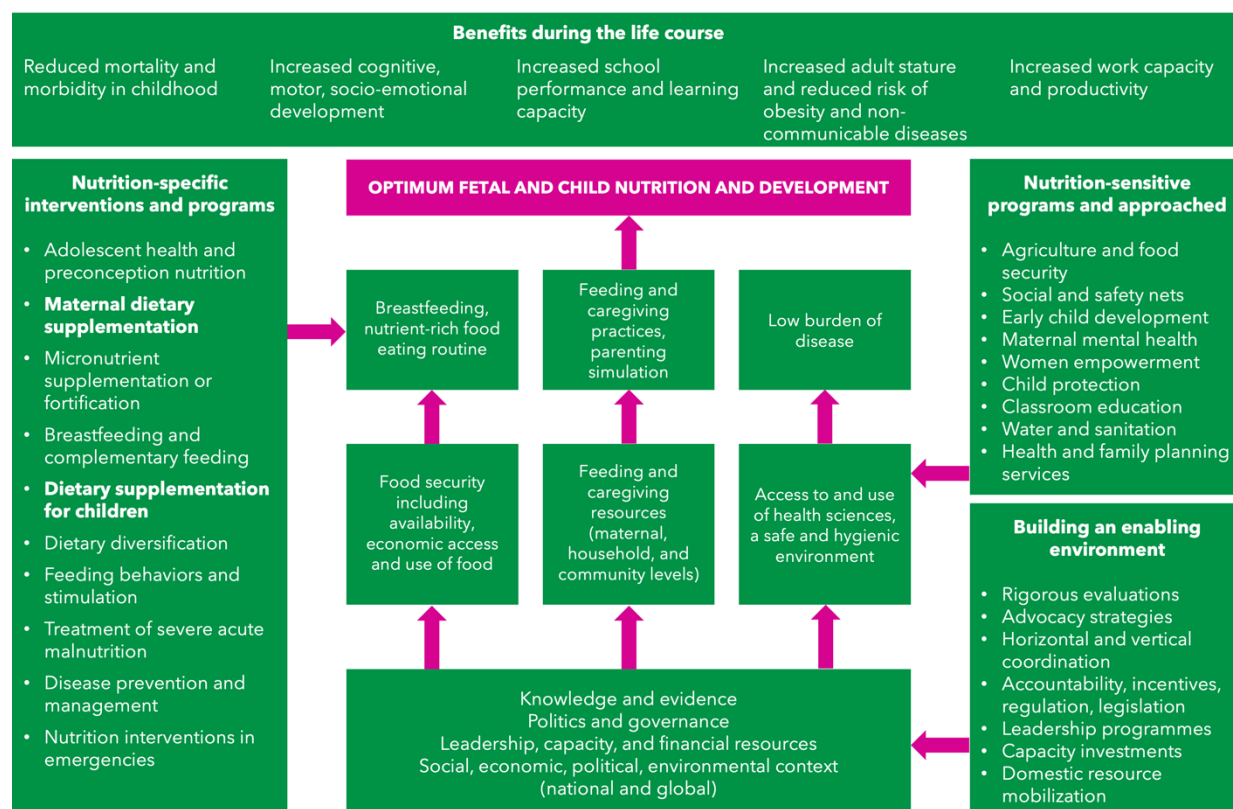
Benefits during the life course

Reduced mortality and morbidity in childhood

Increased cognitive, motor, socio-emotional development

Increased school performance and learning capacity

Increased adult stature and reduced risk of obesity and non-communicable diseases

Increased work capacity and productivity

Nutrition-specific interventions and programs

- Adolescent health and preconception nutrition
- Maternal dietary supplementation
- Micronutrient supplementation or fortification
- Breastfeeding and complementary feeding
- Dietary supplementation for children
- Dietary diversification
- Feeding behaviors and stimulation
- Treatment of severe acute malnutrition
- Disease prevention and management
- Nutrition interventions in emergencies

OPTIMUM FETAL AND CHILD NUTRITION AND DEVELOPMENT

Breastfeeding, nutrient-rich food eating routine

Feeding and caregiving practices, parenting simulation

Low burden of disease

Food security including availability, economic access and use of food

Feeding and caregiving resources (maternal, household, and community levels)

Access to and use of health sciences, a safe and hygienic environment

Knowledge and evidence
Politics and governance
Leadership, capacity, and financial resources
Social, economic, political, environmental context (national and global)

Nutrition-sensitive programs and approached

- Agriculture and food security
- Social and safety nets
- Early child development
- Maternal mental health
- Women empowerment
- Child protection
- Classroom education
- Water and sanitation
- Health and family planning services

Building an enabling environment

- Rigorous evaluations
- Advocacy strategies
- Horizontal and vertical coordination
- Accountability, incentives, regulation, legislation
- Leadership programmes
- Capacity investments
- Domestic resource mobilization